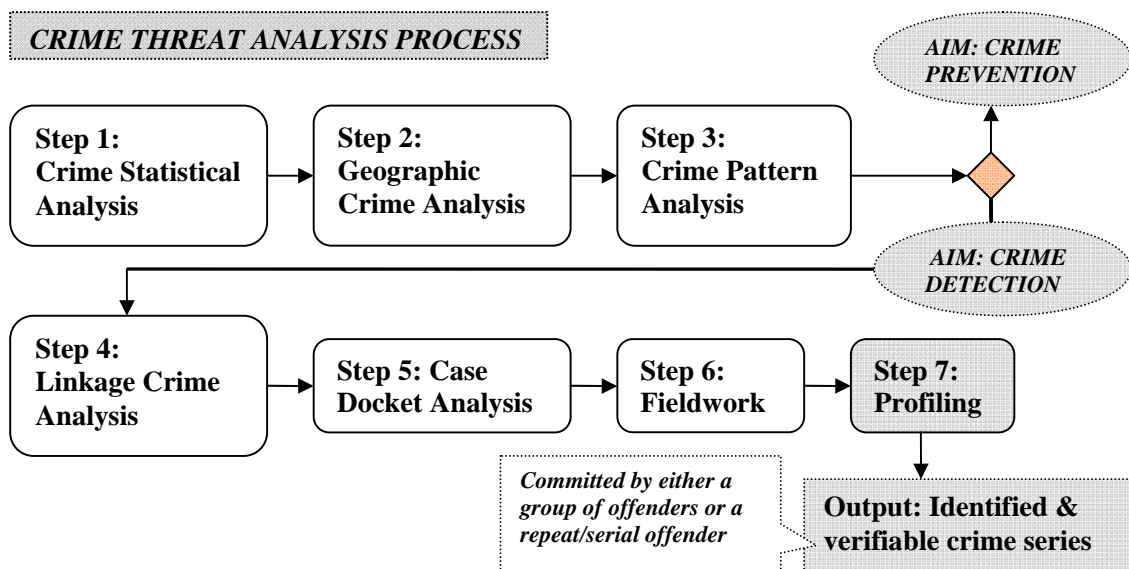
CRIME THREAT ANALYSIS PROCESS

AIM: CRIME PREVENTION

Step 1: Crime Statistical Analysis

Step 2: Geographic Crime Analysis

Step 3: Crime Pattern Analysis

AIM: CRIME DETECTION

Step 4: Linkage Crime Analysis

Step 5: Case Docket Analysis

Step 6: Fieldwork

Step 7: Profiling

Committed by either a group of offenders or a repeat/serial offender

Output: Identified & verifiable crime series